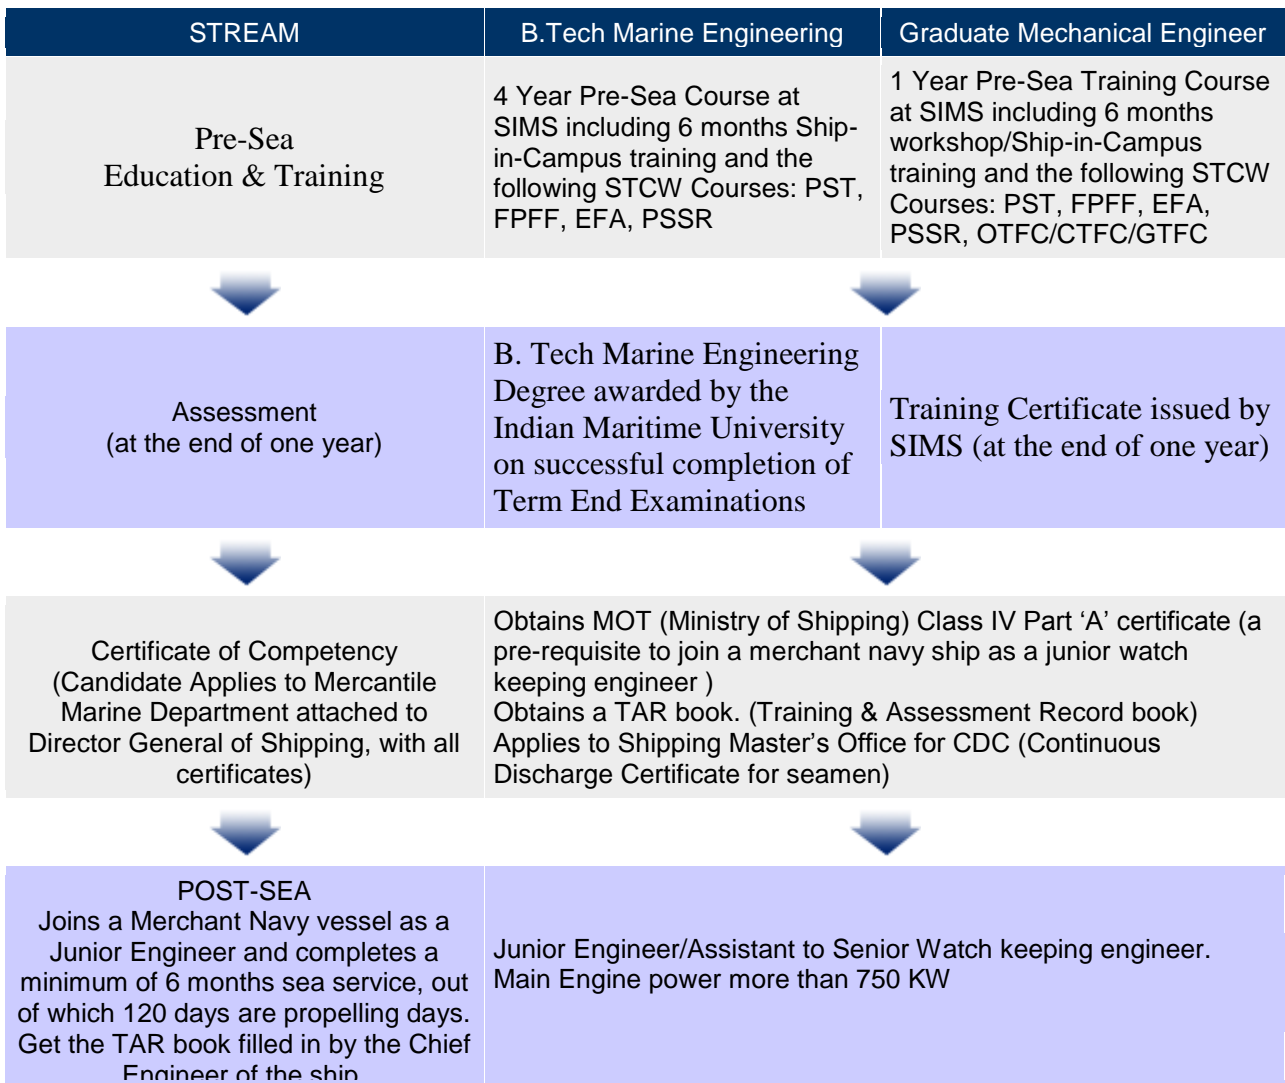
| STREAM | B.Tech Marine Engineering | Graduate Mechanical Engineer |
|---|---|---|
| Pre-Sea Education & Training | 4 Year Pre-Sea Course at SIMS including 6 months Ship-in-Campus training and the following STCW Courses: PST, FPFF, EFA, PSSR | 1 Year Pre-Sea Training Course at SIMS including 6 months workshop/Ship-in-Campus training and the following STCW Courses: PST, FPFF, EFA, PSSR, OTFC/CTFC/GTFC |
| Assessment (at the end of one year) | B. Tech Marine Engineering Degree awarded by the Indian Maritime University on successful completion of Term End Examinations | Training Certificate issued by SIMS (at the end of one year) |
| Certificate of Competency (Candidate Applies to Mercantile Marine Department attached to Director General of Shipping, with all certificates) | Obtains MOT (Ministry of Shipping) Class IV Part 'A' certificate (a pre-requisite to join a merchant navy ship as a junior watch keeping engineer ) Obtains a TAR book. (Training & Assessment Record book) Applies to Shipping Master's Office for CDC (Continuous Discharge Certificate for seamen) | |
| POST-SEA Joins a Merchant Navy vessel as a Junior Engineer and completes a minimum of 6 months sea service, out of which 120 days are propelling days. Get the TAR book filled in by the Chief Engineer of the ship | Junior Engineer/Assistant to Senior Watch keeping engineer. Main Engine power more than 750 KW | |